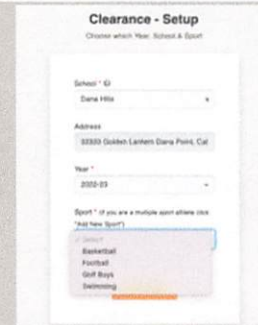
Clearance - Setup

Choose which Year, School & Sport

School * ⓘ
Dana Hills

Address
33333 Golden Lantern Dana Point, Cal

Year *
2022-23

Sport * (If you are a multiple sport athlete click "Add New Sport")

✓ Select
Basketball
Football
Golf Boys
Swimming